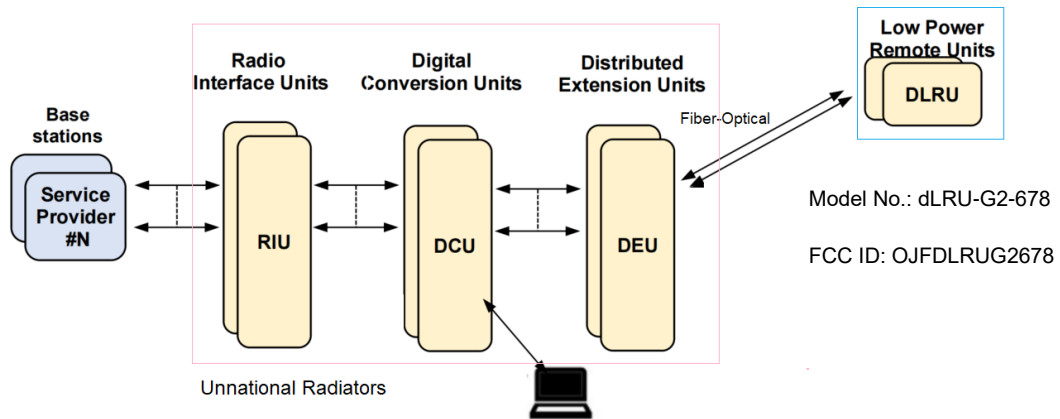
Low Power Remote Units

DLRU

Base stations

Service Provider #N

Radio Interface Units

RIU

Digital Conversion Units

DCU

Distributed Extension Units

DEU

Fiber-Optical

Model No.: dLRU-G2-678

FCC ID: OJFDLRUG2678

Unnational Radiators